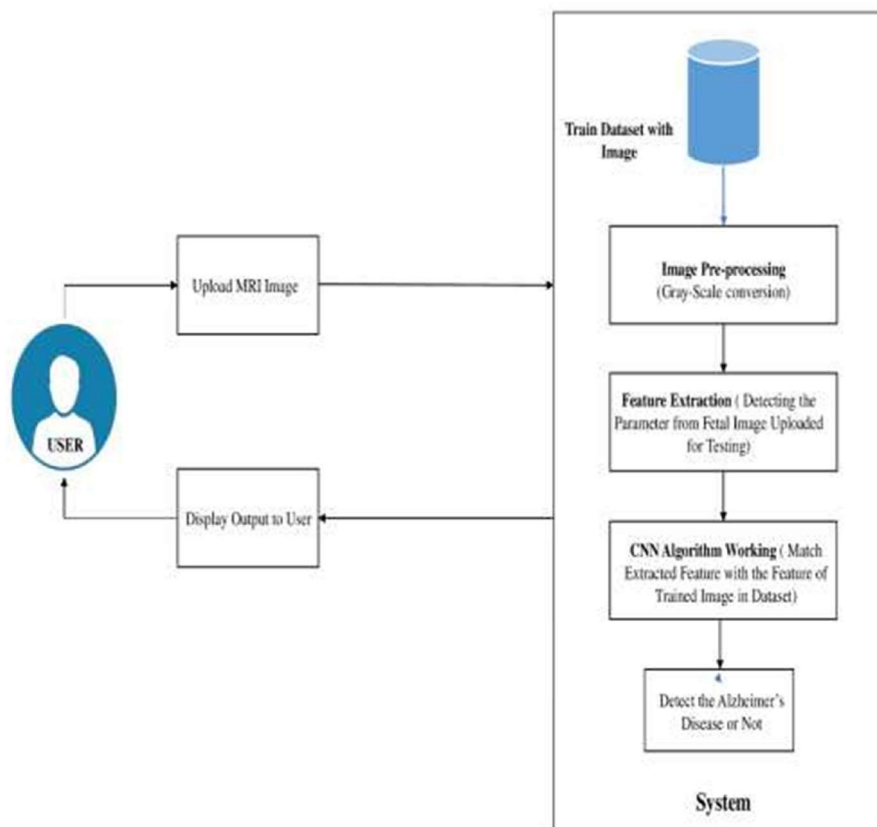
Train Dataset with Image

Upload MRI Image

Image Pre-processing (Gray-Scale conversion)

Feature Extraction ( Detecting the Parameter from Fetal Image Uploaded for Testing)

USER

Display Output to User

CNN Algorithm Working ( Match Extracted Feature with the Feature of Trained Image in Dataset)

Detect the Alzheimer's Disease or Not

System